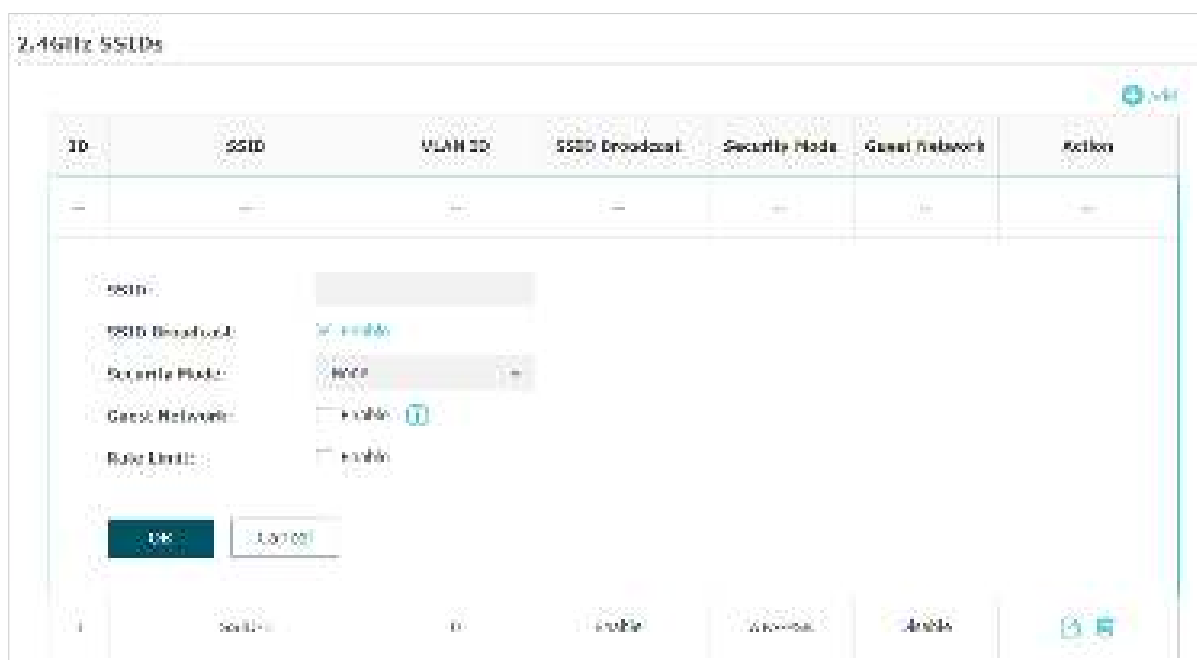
2.4GHz SSIDs

Add

| ID | SSID | VLAN ID | SSID Broadcast | Security Mode | Guest Network | Action |
|---|---|---|---|---|---|---|
| -- | -- | -- | -- | -- | -- | -- |
| 1 | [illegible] | 0 | Enable | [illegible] | Enable | |

SSID:

SSID Broadcast: Enable

Security Mode: None

Guest Network: Enable

Rate Limit: Enable

OK Cancel